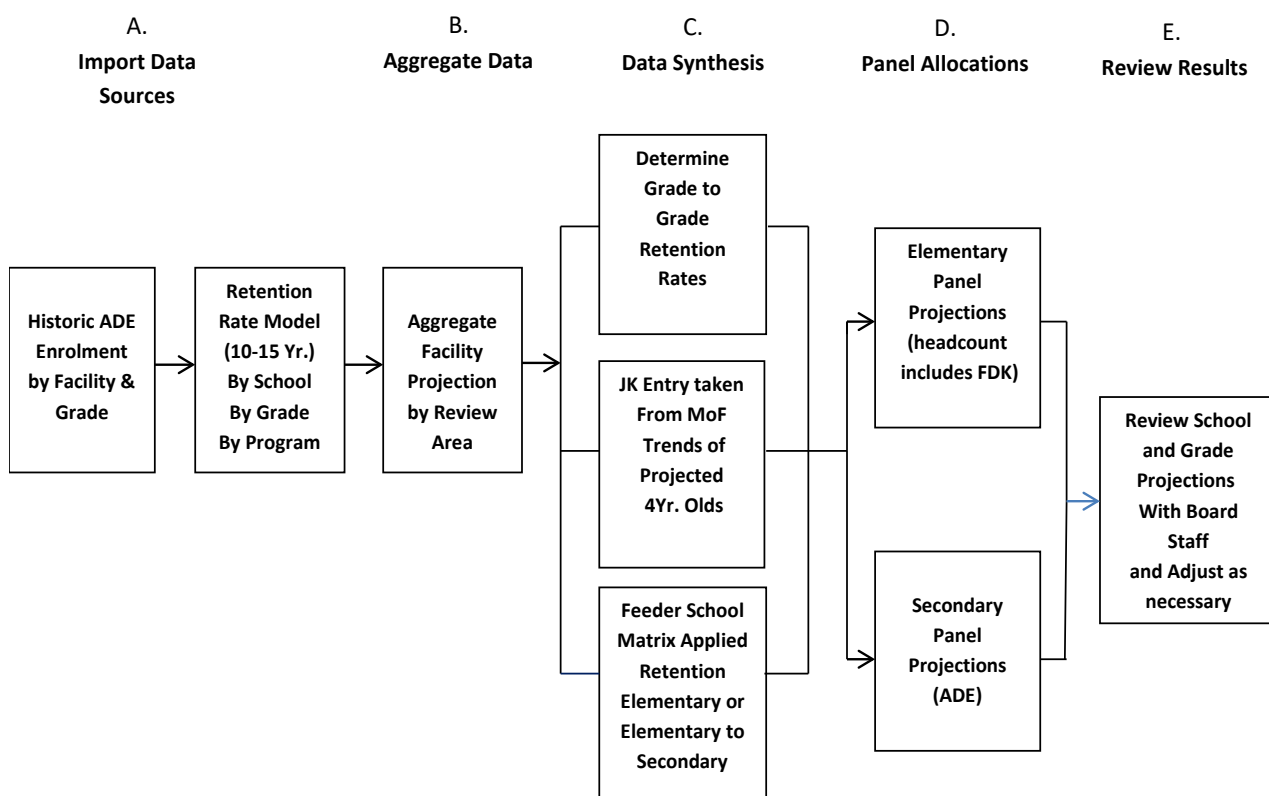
A.
Import Data Sources

B.
Aggregate Data

C.
Data Synthesis

D.
Panel Allocations

E.
Review Results

Historic ADE Enrolment by Facility & Grade

Retention Rate Model (10-15 Yr.) By School By Grade By Program

Aggregate Facility Projection by Review Area

Determine Grade to Grade Retention Rates

JK Entry taken From MoF Trends of Projected 4Yr. Olds

Feeder School Matrix Applied Retention Elementary or Elementary to Secondary

Elementary Panel Projections (headcount includes FDK)

Secondary Panel Projections (ADE)

Review School and Grade Projections With Board Staff and Adjust as necessary